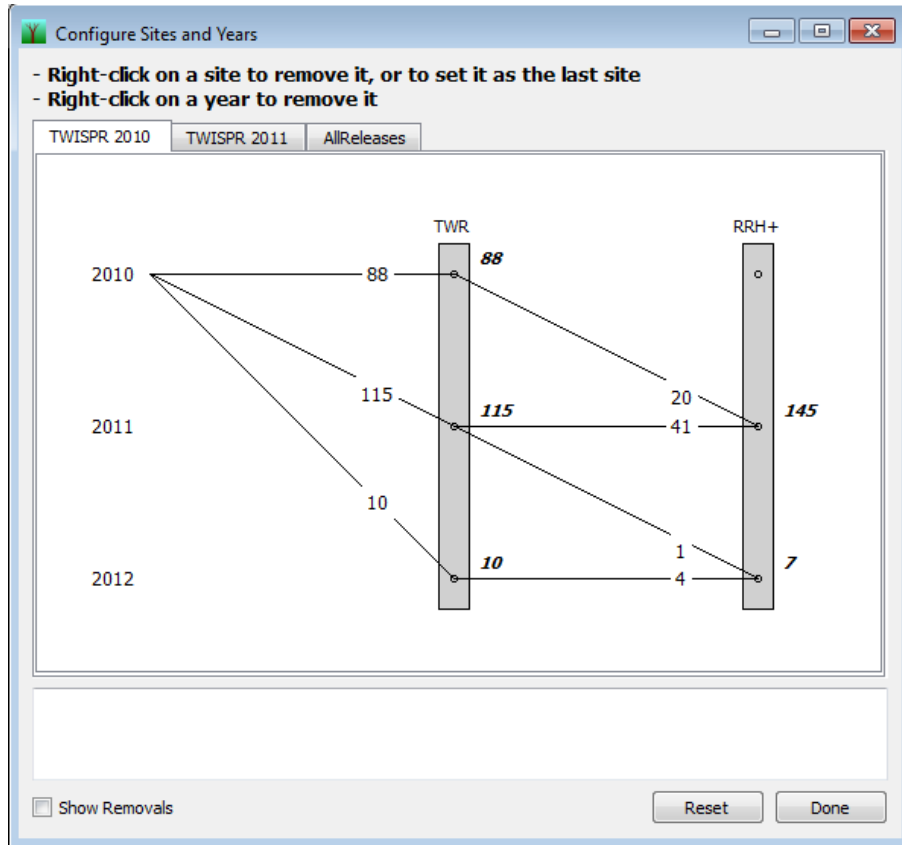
Configure Sites and Years

- Right-click on a site to remove it, or to set it as the last site
- Right-click on a year to remove it

TWISPR 2010 | TWISPR 2011 | AllReleases

TWR
RRH+

2010
2011
2012

88
115
10
20
41
1
4

88
115
10
145
7

Show Removals

Reset
Done